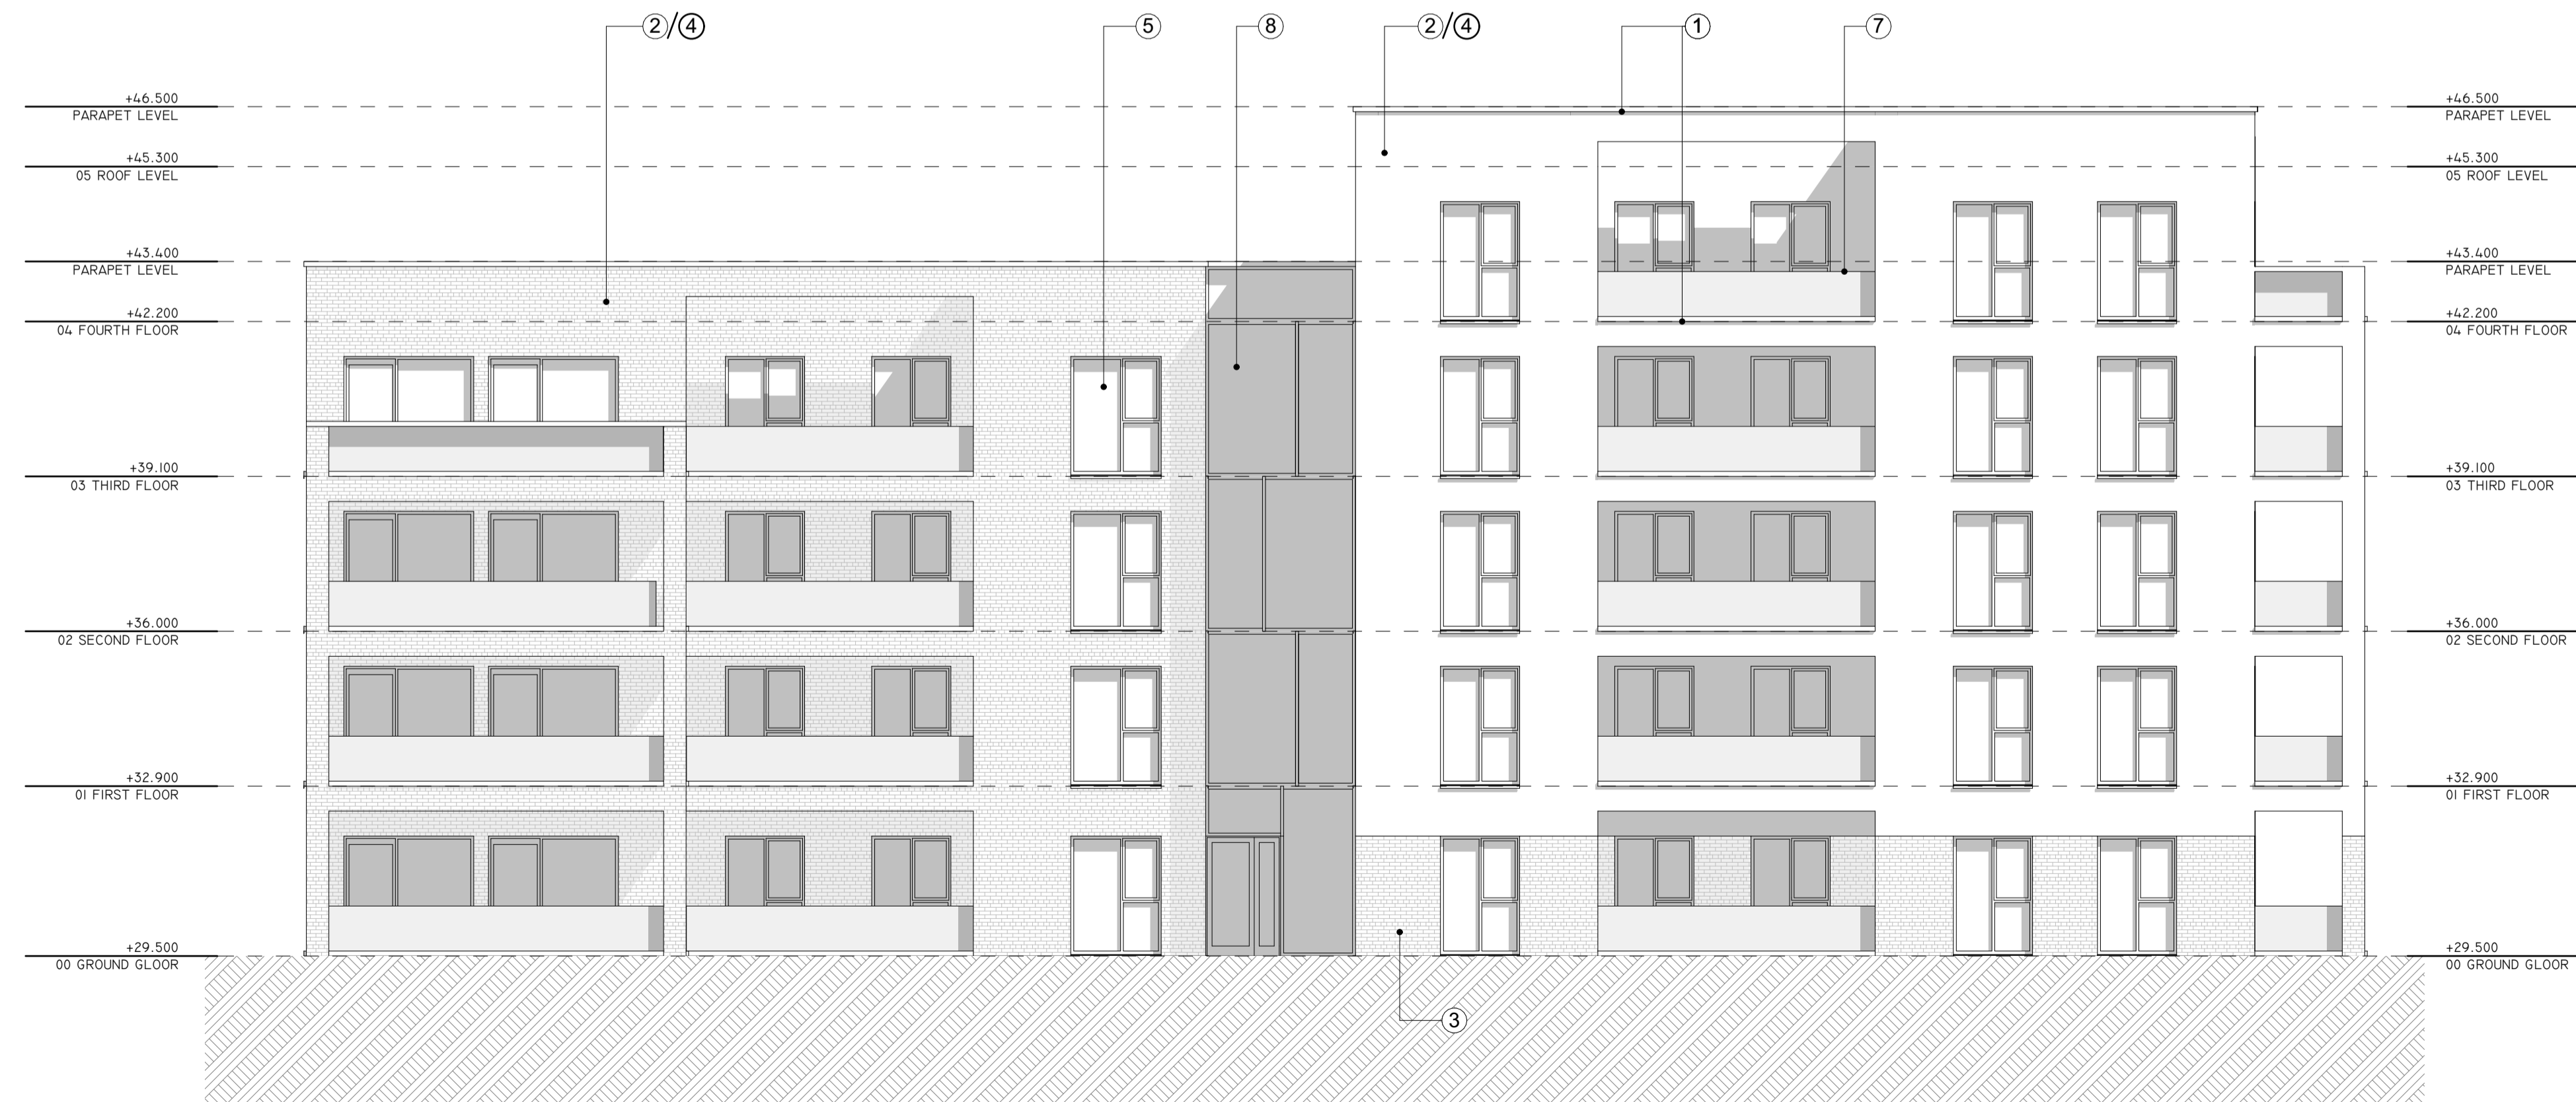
2/4
5
8
2/4
1
7

+46.500
PARAPET LEVEL
+45.300
05 ROOF LEVEL
+43.400
PARAPET LEVEL
+42.200
04 FOURTH FLOOR
+39.100
03 THIRD FLOOR
+36.000
02 SECOND FLOOR
+32.900
01 FIRST FLOOR
+29.500
00 GROUND GLOOR

+46.500
PARAPET LEVEL
+45.300
05 ROOF LEVEL
+43.400
PARAPET LEVEL
+42.200
04 FOURTH FLOOR
+39.100
03 THIRD FLOOR
+36.000
02 SECOND FLOOR
+32.900
01 FIRST FLOOR
+29.500
00 GROUND GLOOR

3